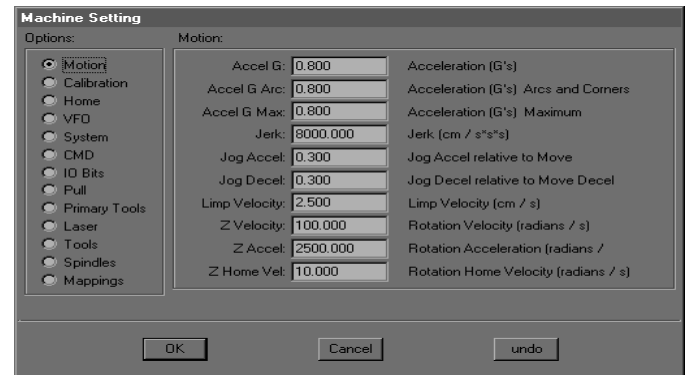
Machine Setting

Options:

Motion
Calibration
Home
VFO
System
CMD
IO Bits
Pull
Primary Tools
Laser
Tools
Spindles
Mappings

Motion:

| | | |
|---|---|---|
| Accel G: | 0.800 | Acceleration (G's) |
| Accel G Arc: | 0.800 | Acceleration (G's) Arcs and Corners |
| Accel G Max: | 0.800 | Acceleration (G's) Maximum |
| Jerk: | 8000.000 | Jerk (cm / s*s*s) |
| Jog Accel: | 0.300 | Jog Accel relative to Move |
| Jog Decel: | 0.300 | Jog Decel relative to Move Decel |
| Limp Velocity: | 2.500 | Limp Velocity (cm / s) |
| Z Velocity: | 100.000 | Rotation Velocity (radians / s) |
| Z Accel: | 2500.000 | Rotation Acceleration (radians / |
| Z Home Vel: | 10.000 | Rotation Home Velocity (radians / s) |

OK Cancel undo